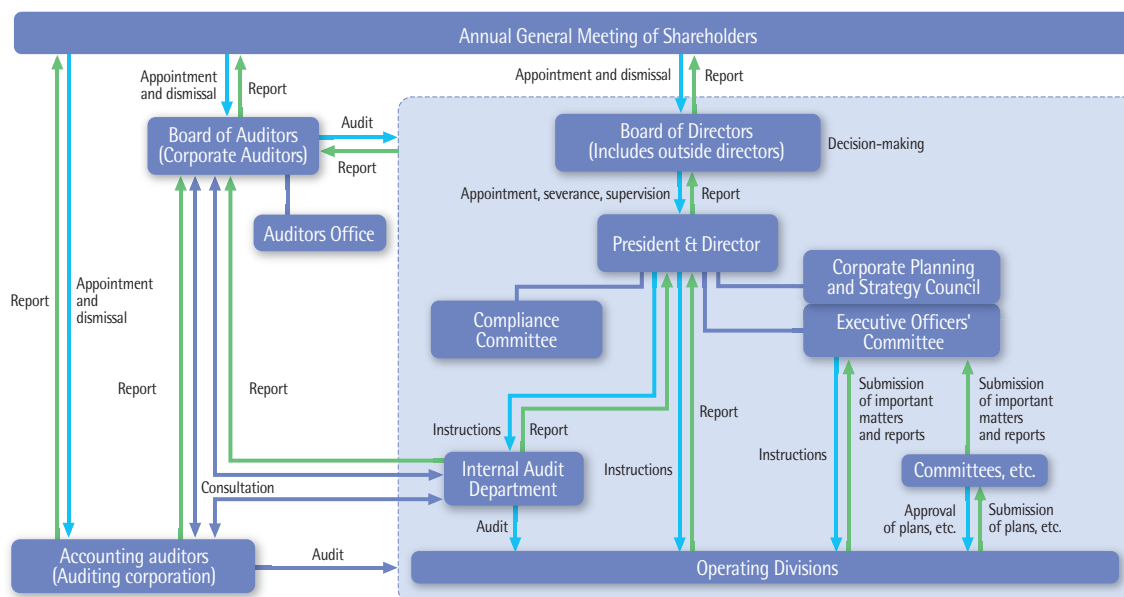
Annual General Meeting of Shareholders

Appointment and dismissal

Report

Appointment and dismissal

Report

Board of Auditors (Corporate Auditors)

Audit

Report

Board of Directors (Includes outside directors)

Decision-making

Appointment, severance, supervision

Report

Auditors Office

President & Director

Corporate Planning and Strategy Council

Report

Appointment and dismissal

Compliance Committee

Executive Officers' Committee

Report

Report

Submission of important matters and reports

Submission of important matters and reports

Report

Instructions

Instructions

Report

Internal Audit Department

Instructions

Committees, etc.

Consultation

Approval of plans, etc.

Submission of plans, etc.

Audit

Accounting auditors (Auditing corporation)

Audit

Operating Divisions